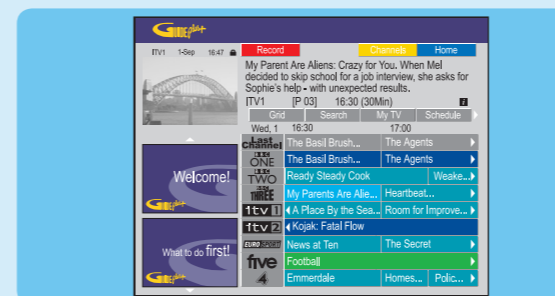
ITV1 1-Sep 16:47

Record | Channels | Home

My Parent Are Aliens: Crazy for You. When Mel decided to skip school for a job interview, she asks for Sophie's help - with unexpected results.

ITV1 [P 03] 16:30 (30Min)

Grid | Search | My TV | Schedule

Wed, 1 16:30 17:00

| Channel | | |
|---|---|---|
| Last Channel | The Basil Brush... | The Agents |
| BBC ONE | The Basil Brush... | The Agents |
| BBC TWO | Ready Steady Cook | Weake... |
| BBC THREE | My Parents Are Alie... | Heartbeat... |
| itv1 | A Place By the Sea... | Room for Improve... |
| itv2 | Kojak: Fatal Flow | |
| EUROSPORT | News at Ten | The Secret |
| five | Football | |
| 4 | Emmerdale | Homes... Polic... |

Welcome!

What to do first!